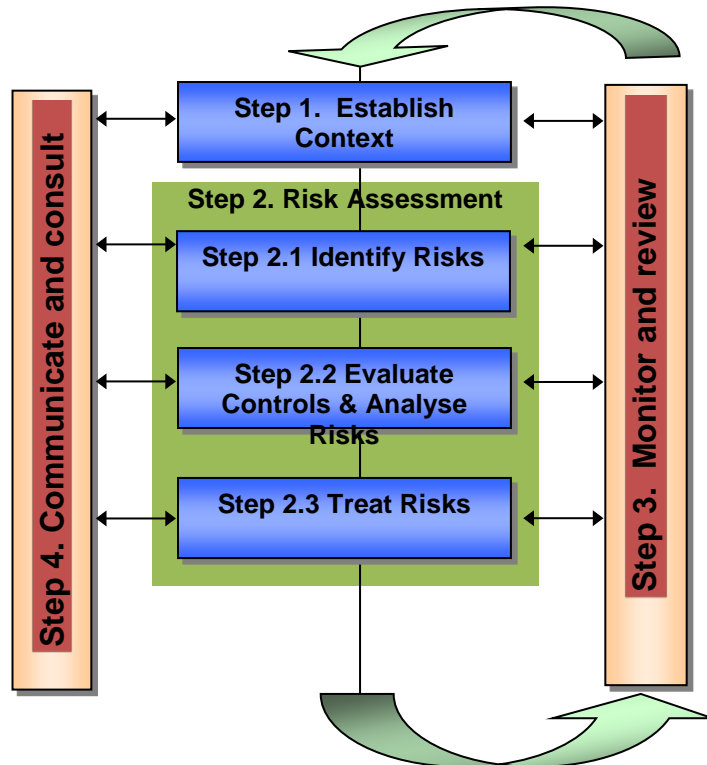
Step 4. Communicate and consult

Step 1. Establish Context

Step 2. Risk Assessment

Step 2.1 Identify Risks

Step 2.2 Evaluate Controls & Analyse Risks

Step 2.3 Treat Risks

Step 3. Monitor and review